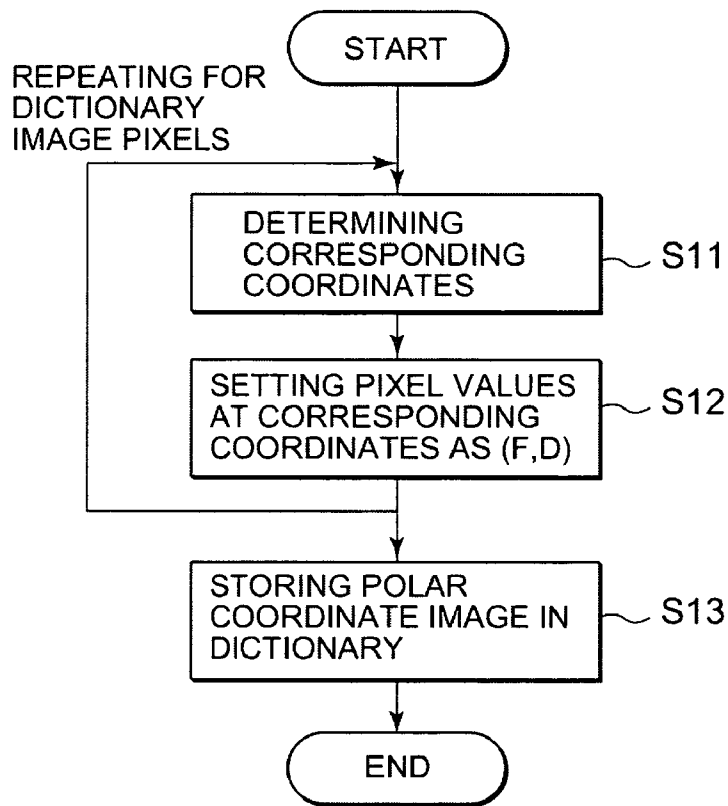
START

REPEATING FOR DICTIONARY IMAGE PIXELS

DETERMINING CORRESPONDING COORDINATES

S11

SETTING PIXEL VALUES AT CORRESPONDING COORDINATES AS (F,D)

S12

STORING POLAR COORDINATE IMAGE IN DICTIONARY

S13

END